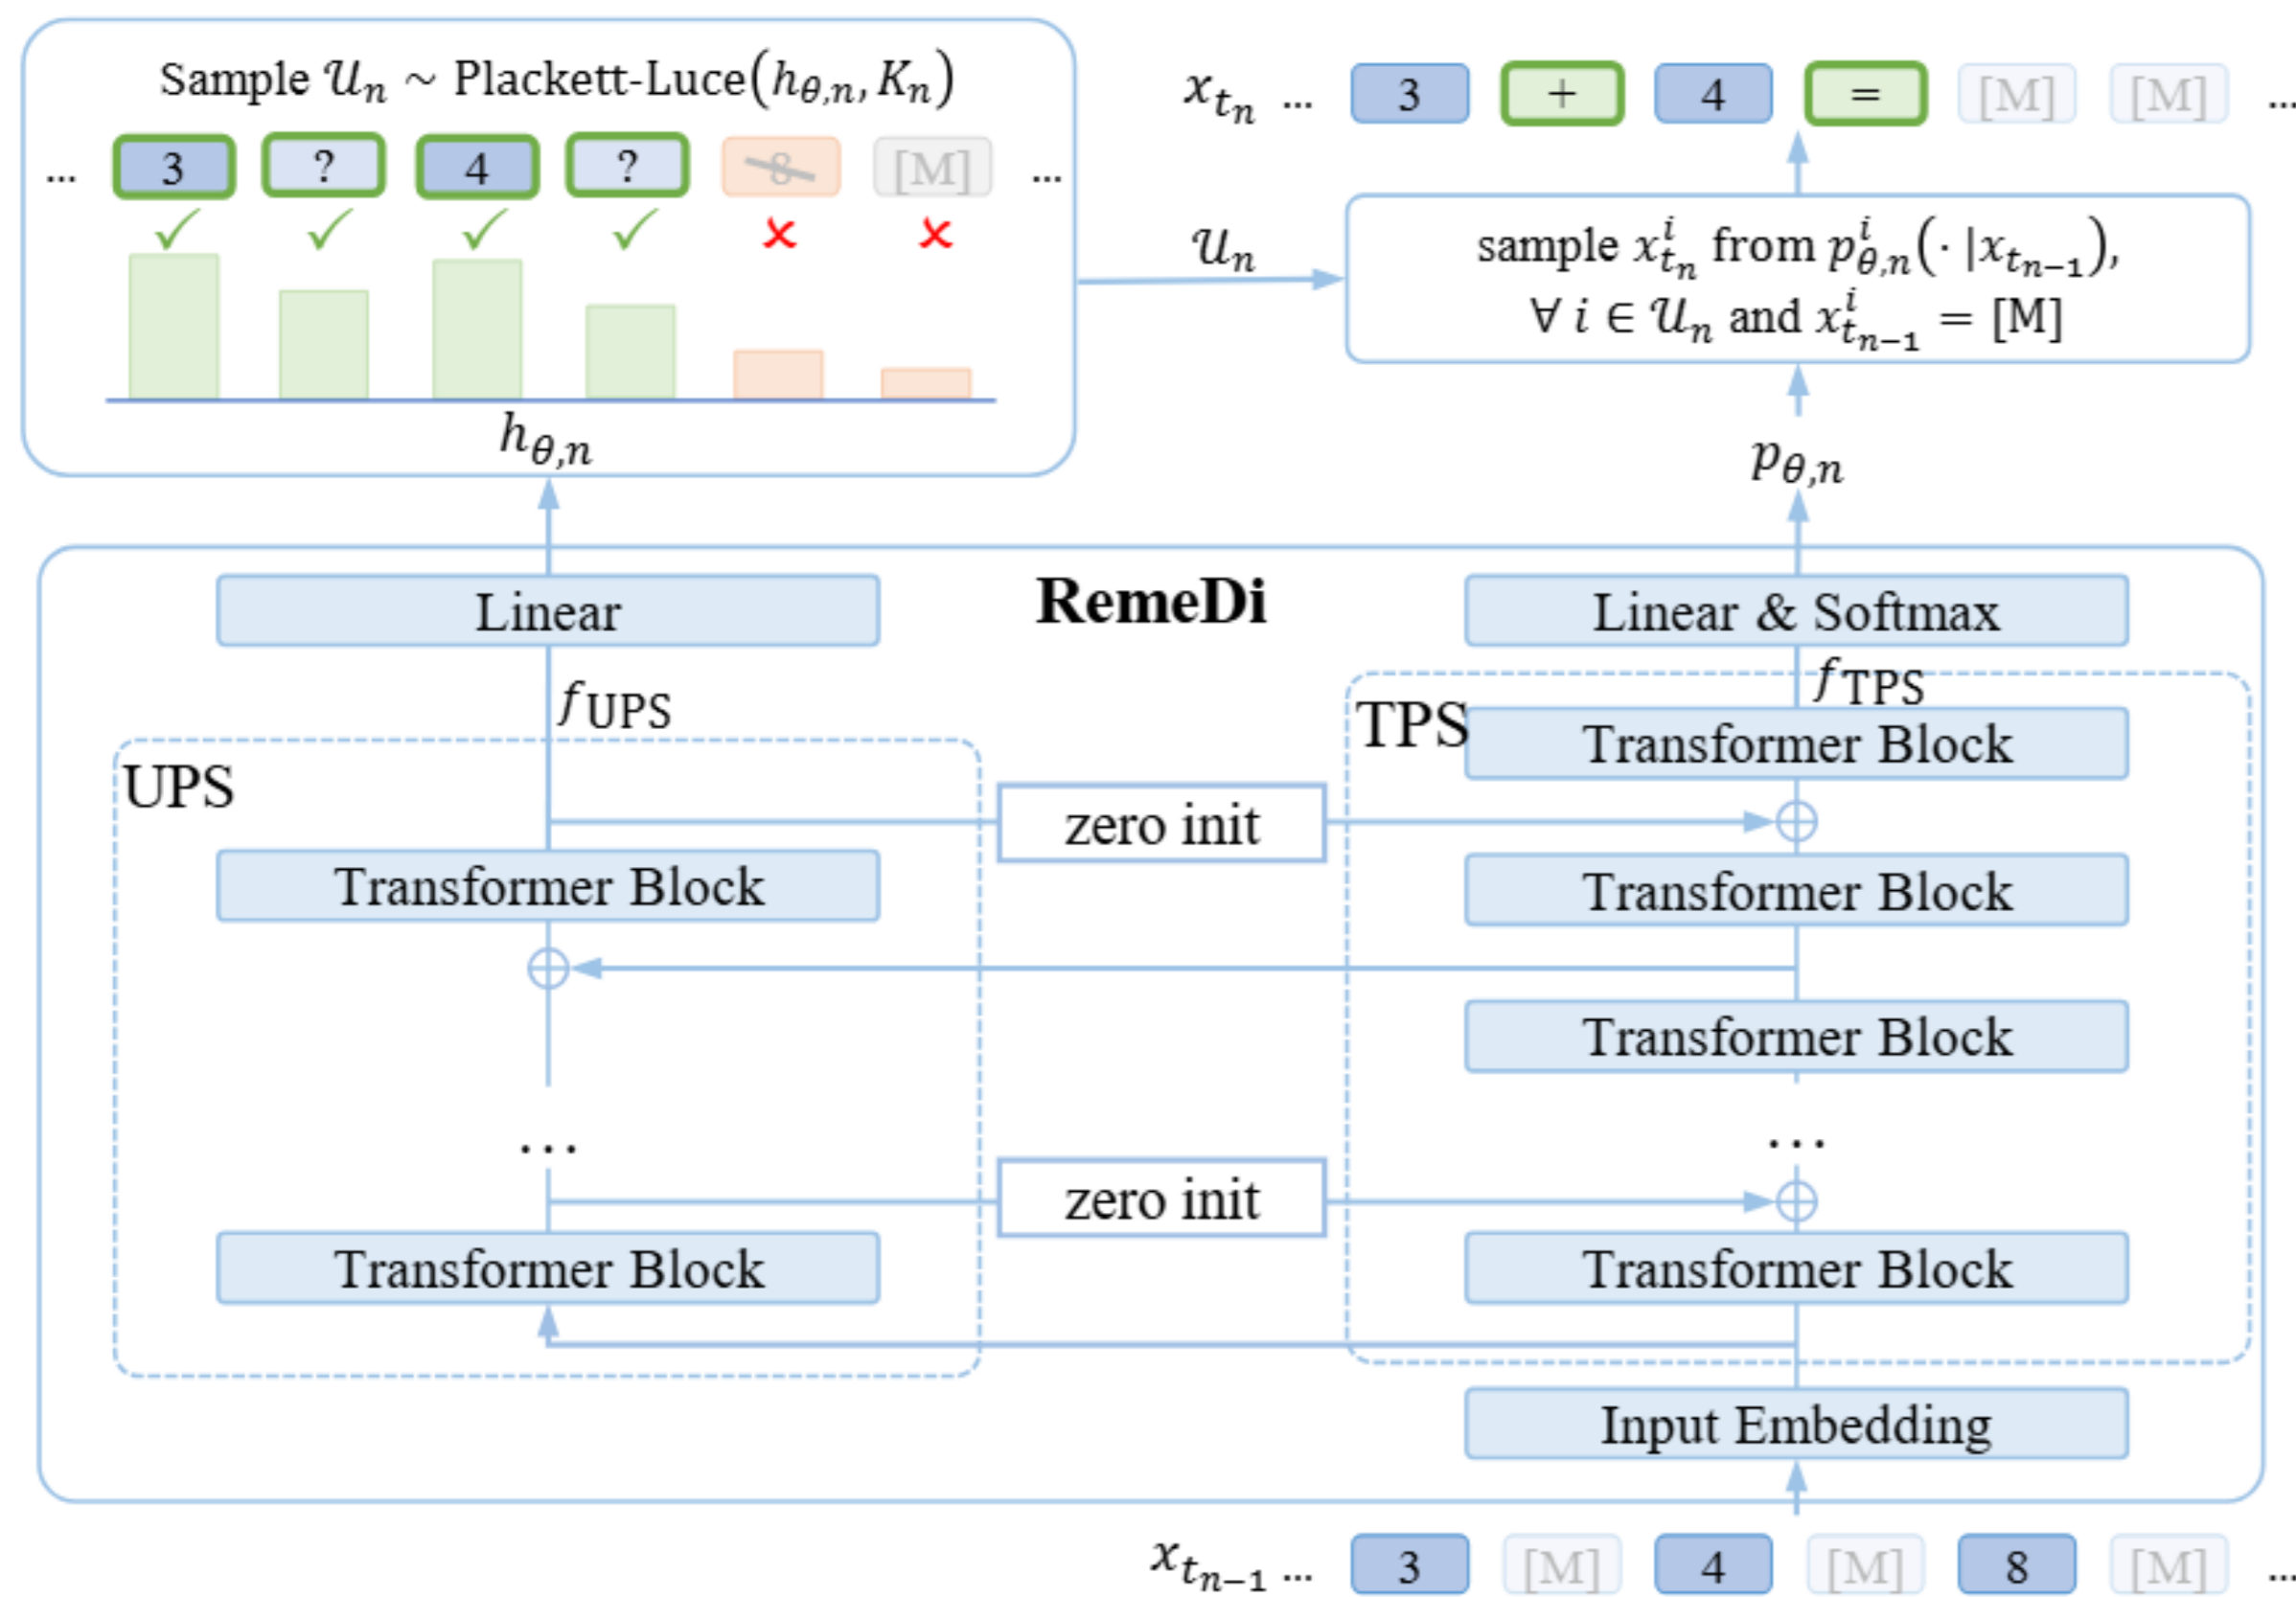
Sample $\mathcal{U}_n \sim$ Plackett-Luce$(h_{\theta,n}, K_n)$

... 3 ? 4 ? 8 [M] ...

✓ ✓ ✓ ✓ ✗ ✗

$h_{\theta,n}$

$x_{t_n}$ ... 3 + 4 = [M] [M] ...

$\mathcal{U}_n$

sample $x_{t_n}^i$ from $p_{\theta,n}^i(\cdot|x_{t_{n-1}})$, $\forall\, i \in \mathcal{U}_n$ and $x_{t_{n-1}}^i = $ [M]

$p_{\theta,n}$

RemeDi

Linear

Linear & Softmax

$f_{\text{UPS}}$

$f_{\text{TPS}}$

TPS

UPS

Transformer Block

zero init

Transformer Block

Transformer Block

Transformer Block

...

...

zero init

Transformer Block

Transformer Block

Input Embedding

$x_{t_{n-1}}$ ... 3 [M] 4 [M] 8 [M] ...